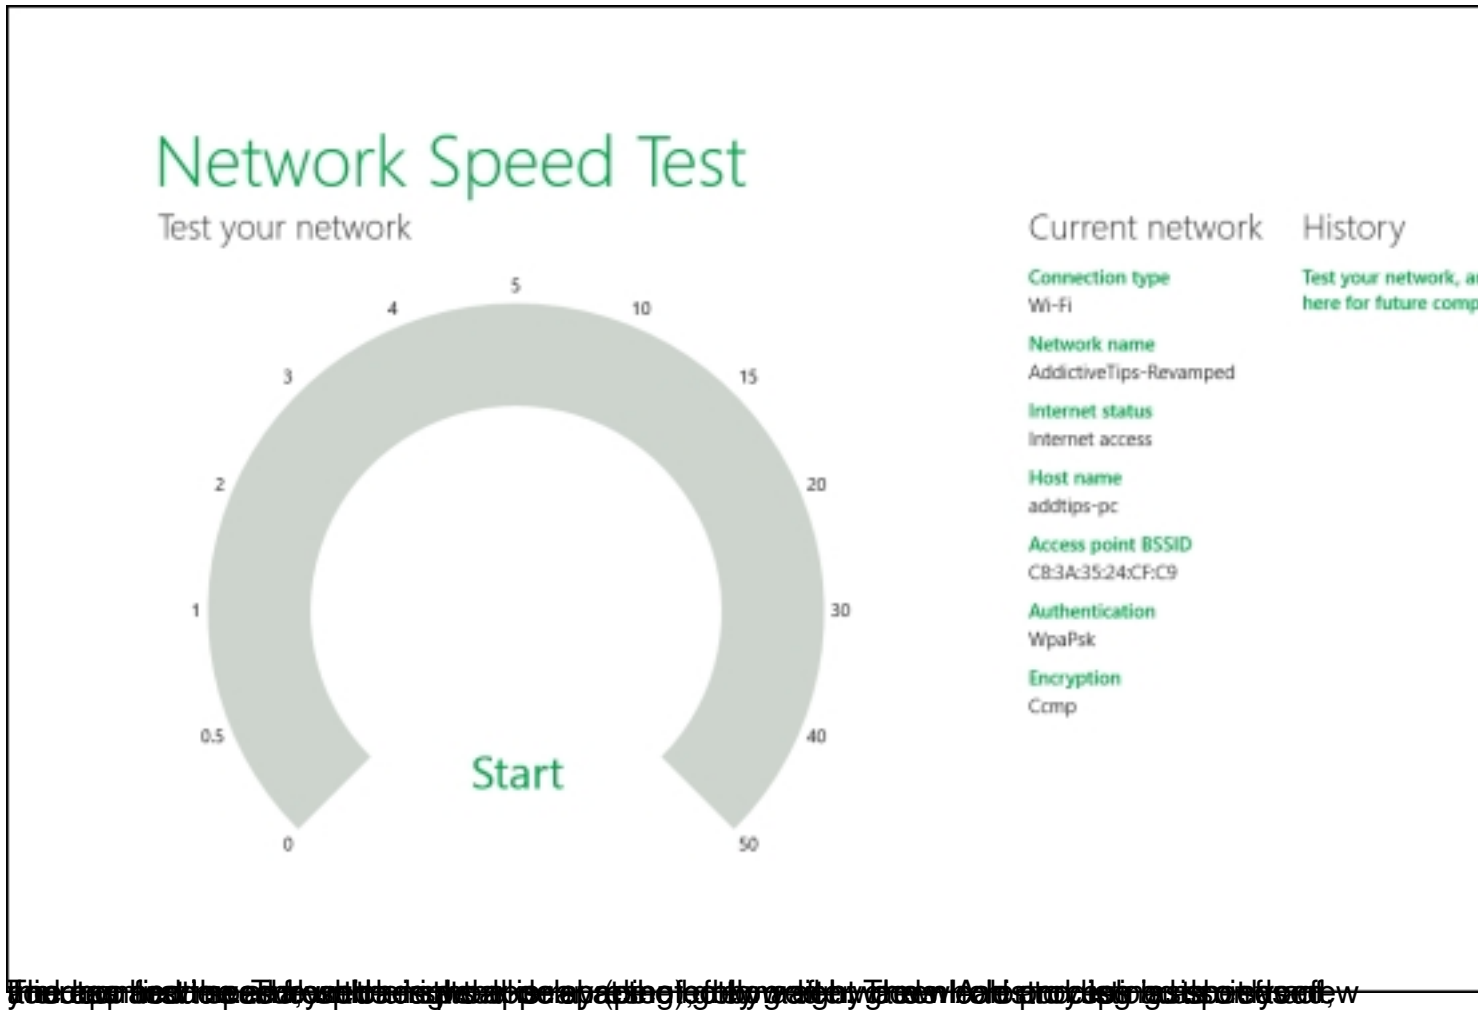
Network Speed Test

Test your network

5
4
10
3
15
2
20
1
30
0.5
40
0
50

Start

Current network

Connection type
Wi-Fi

Network name
AddictiveTips-Revamped

Internet status
Internet access

Host name
addtips-pc

Access point BSSID
C8:3A:35:24:CF:C9

Authentication
WpaPsk

Encryption
Ccmp

History

Test your network, a
here for future comp

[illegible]